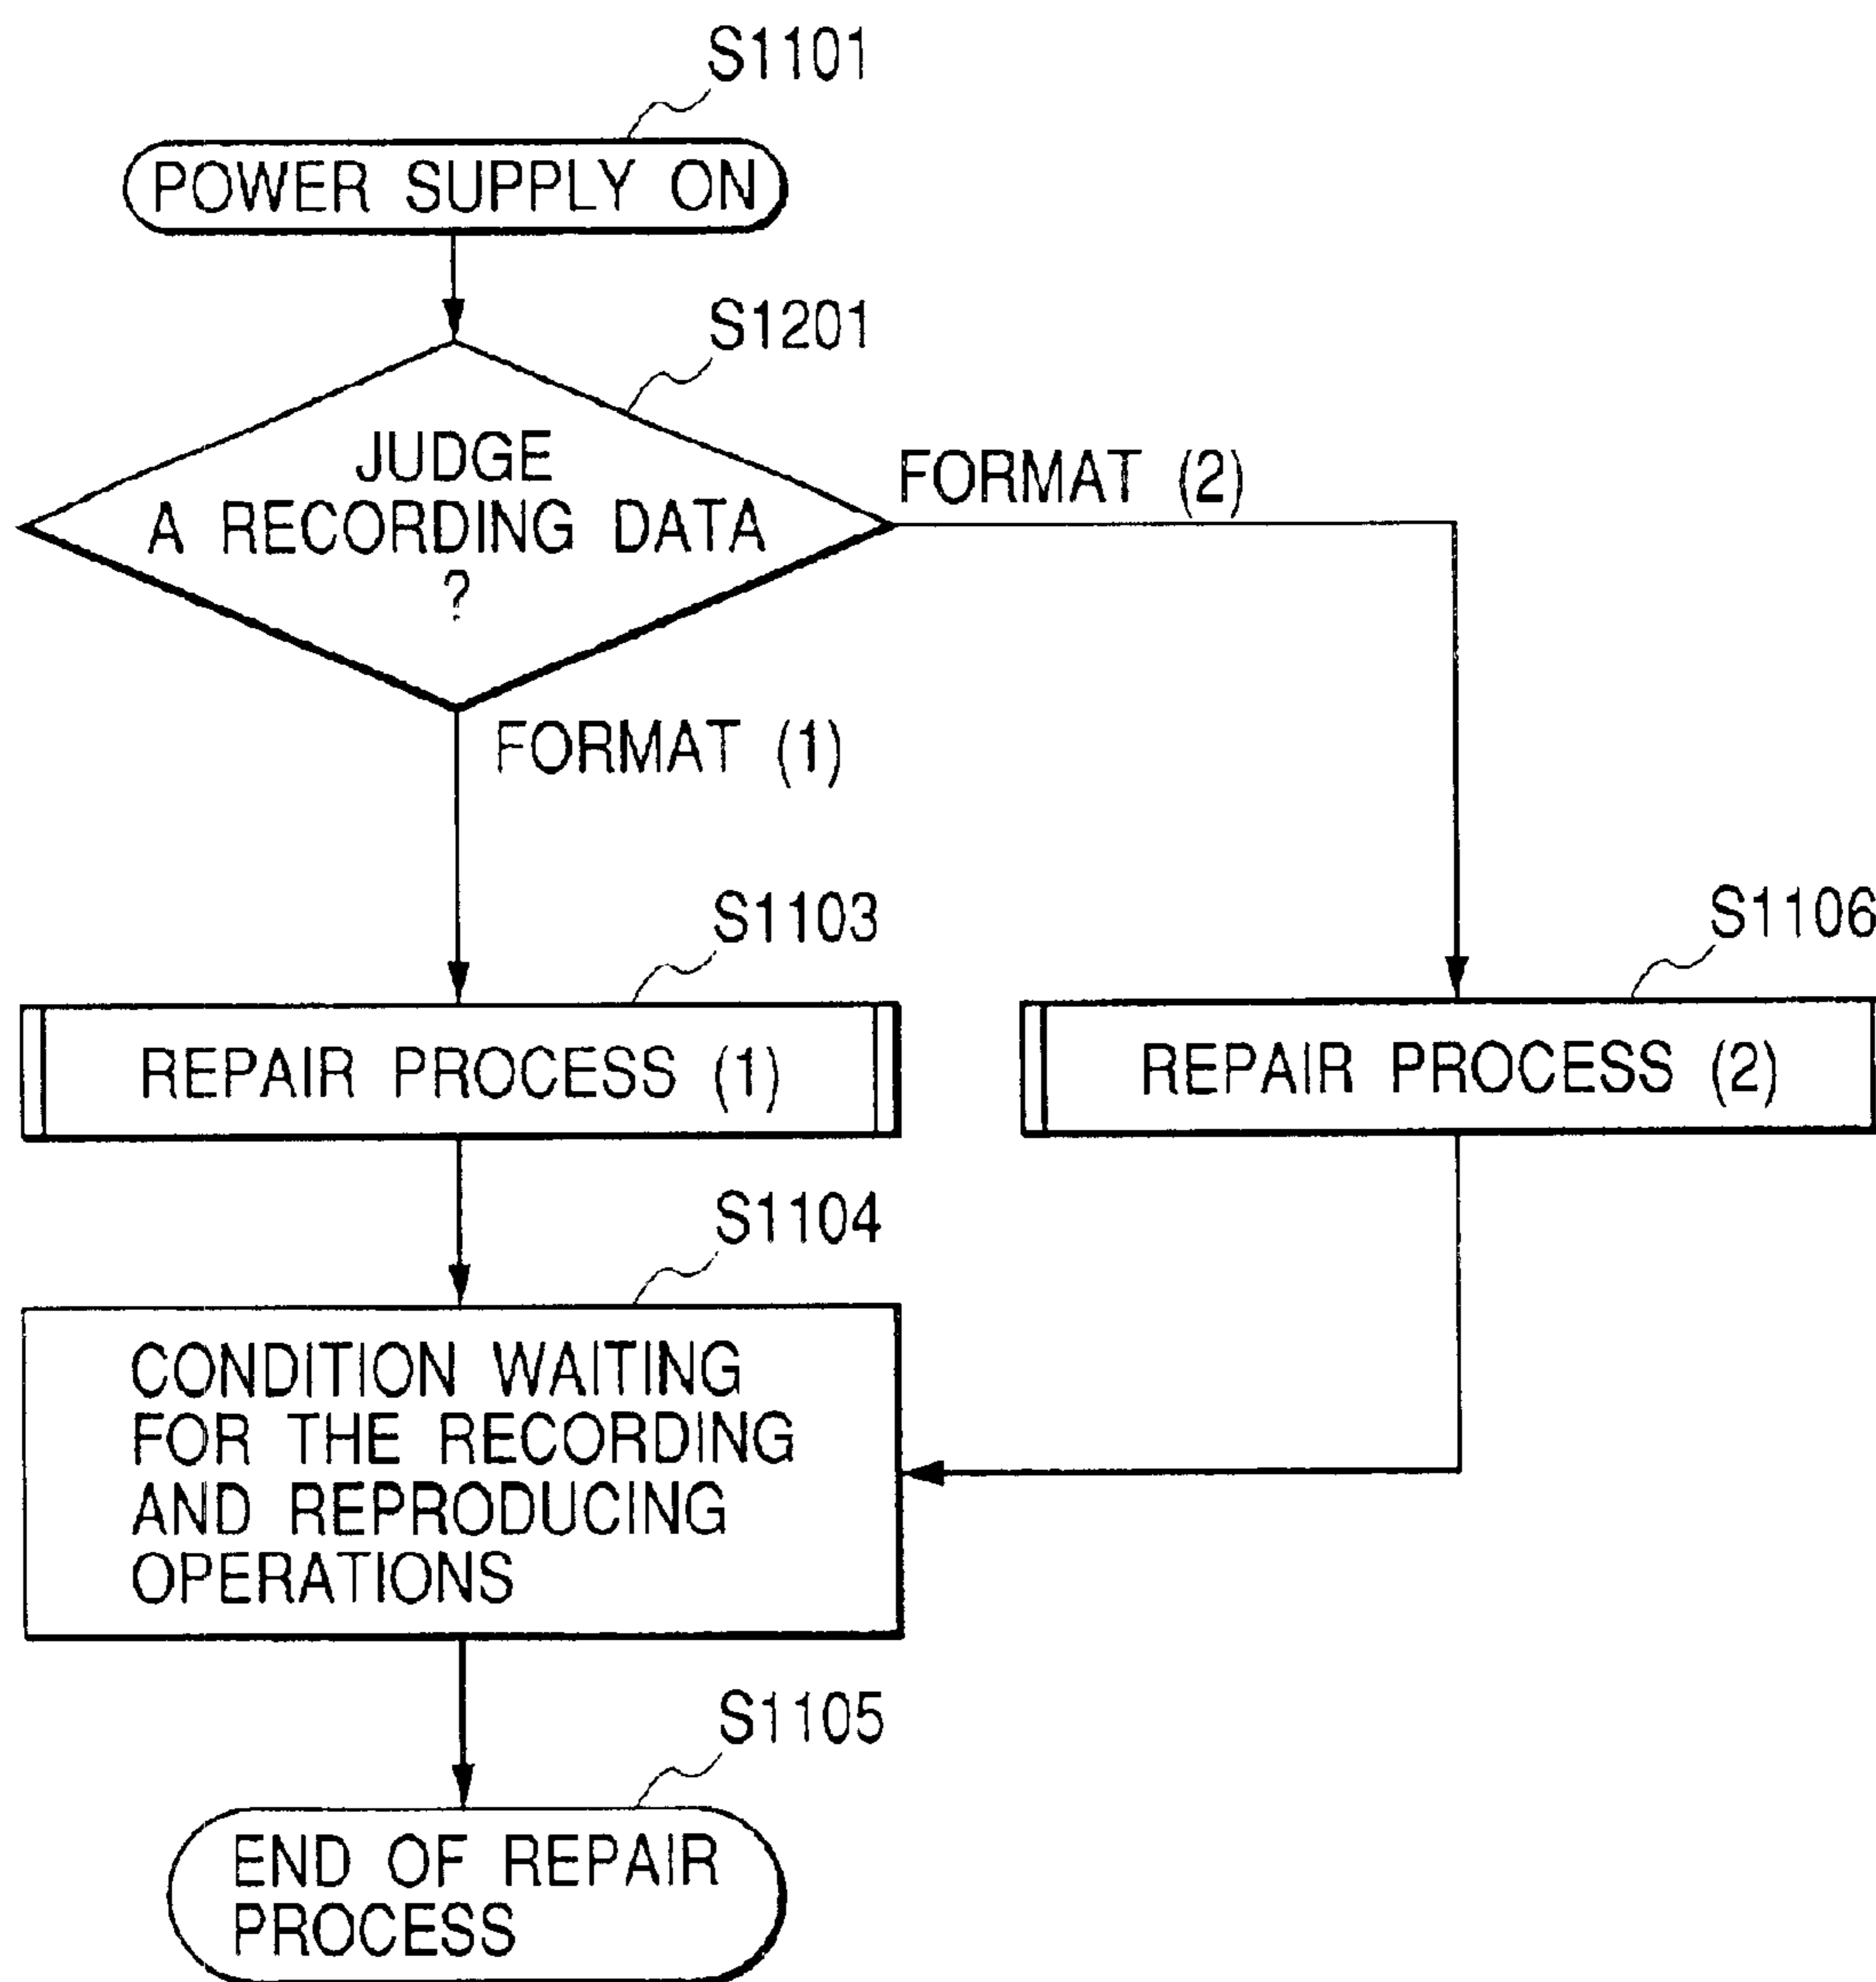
S1101

POWER SUPPLY ON

S1201

JUDGE
A RECORDING DATA
?

FORMAT (2)

FORMAT (1)

S1103

REPAIR PROCESS (1)

S1106

REPAIR PROCESS (2)

S1104

CONDITION WAITING FOR THE RECORDING AND REPRODUCING OPERATIONS

S1105

END OF REPAIR PROCESS